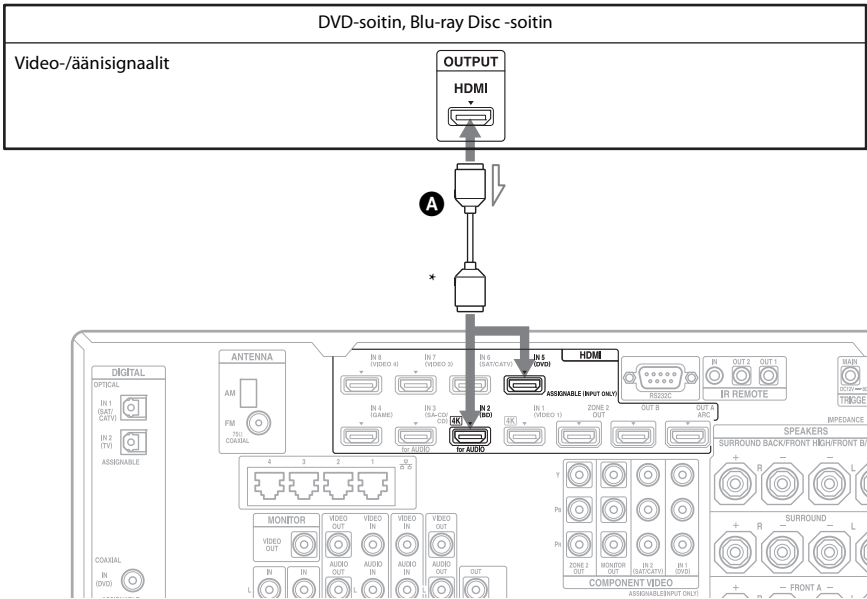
DVD-soitin, Blu-ray Disc -soitin

Video-/äänisignaalit

OUTPUT

HDMI

A

*

DIGITAL
OPTICAL
IN 1 (SAT/CATV)
IN 2 (TV)
ASSIGNABLE
COAXIAL
IN (DVD)

ANTENNA
AM
FM 75Ω COAXIAL

IN 8 (VIDEO 4)
IN 7 (VIDEO 3)
IN 6 (SAT/CATV)
IN 5 (DVD)
HDMI
ASSIGNABLE (INPUT ONLY)
IN 4 (GAME)
IN 3 (SA-CD/CD)
for AUDIO
4K
IN 2 (BD)
for AUDIO
4K
IN 1 (VIDEO 1)
ZONE 2 OUT
OUT B
OUT A ARC

RS232C
IN
OUT 2
OUT 1
IR REMOTE
MAIN
TRIGGER
IMPEDANCE

4 3 2 1

MONITOR
VIDEO OUT
VIDEO OUT
VIDEO IN
VIDEO IN
VIDEO IN
AUDIO OUT
AUDIO IN
AUDIO IN
AUDIO IN
IN
IN
OUT

Y
PB
PR
ZONE 2 OUT
MONITOR OUT
IN 2 (SAT/CATV)
IN 1 (DVD)
COMPONENT VIDEO
ASSIGNABLE(INPUT ONLY)

SPEAKERS
SURROUND BACK/FRONT HIGH/FRONT B
SURROUND
FRONT A